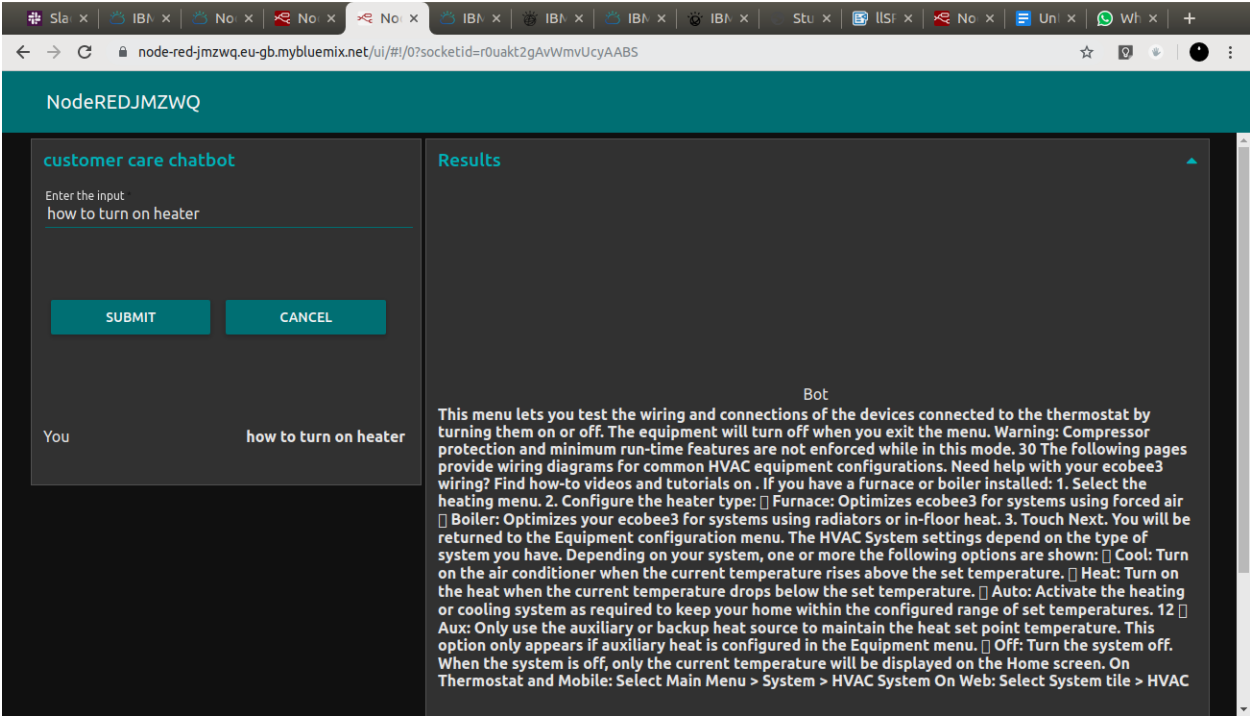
Sla × IBM × Noc × Noc × Noc × IBM × IBM × IBM × IBM × Stu × llSI × No × Uni × Wh × +

node-red-jmzwq.eu-gb.mybluemix.net/ui/#!/0?socketid=r0uakt2gAvWmvUcyAABS

NodeREDJMZWQ

customer care chatbot

Enter the input *
how to turn on heater

SUBMIT CANCEL

You how to turn on heater

Results

Bot
This menu lets you test the wiring and connections of the devices connected to the thermostat by turning them on or off. The equipment will turn off when you exit the menu. Warning: Compressor protection and minimum run-time features are not enforced while in this mode. 30 The following pages provide wiring diagrams for common HVAC equipment configurations. Need help with your ecobee3 wiring? Find how-to videos and tutorials on . If you have a furnace or boiler installed: 1. Select the heating menu. 2. Configure the heater type:  Furnace: Optimizes ecobee3 for systems using forced air  Boiler: Optimizes your ecobee3 for systems using radiators or in-floor heat. 3. Touch Next. You will be returned to the Equipment configuration menu. The HVAC System settings depend on the type of system you have. Depending on your system, one or more the following options are shown:  Cool: Turn on the air conditioner when the current temperature rises above the set temperature.  Heat: Turn on the heat when the current temperature drops below the set temperature.  Auto: Activate the heating or cooling system as required to keep your home within the configured range of set temperatures. 12  Aux: Only use the auxiliary or backup heat source to maintain the heat set point temperature. This option only appears if auxiliary heat is configured in the Equipment menu.  Off: Turn the system off. When the system is off, only the current temperature will be displayed on the Home screen. On Thermostat and Mobile: Select Main Menu > System > HVAC System On Web: Select System tile > HVAC